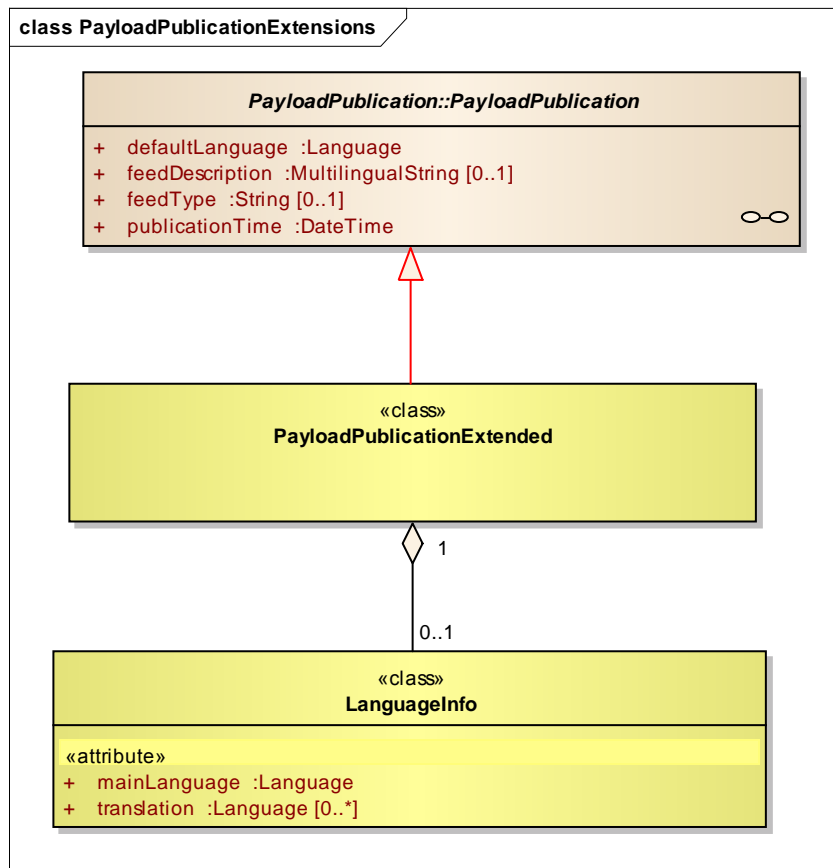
class PayloadPublicationExtensions

PayloadPublication::PayloadPublication

+ defaultLanguage :Language
+ feedDescription :MultilingualString [0..1]
+ feedType :String [0..1]
+ publicationTime :DateTime

«class»
PayloadPublicationExtended

1

0..1

«class»
LanguageInfo

«attribute»
+ mainLanguage :Language
+ translation :Language [0..*]